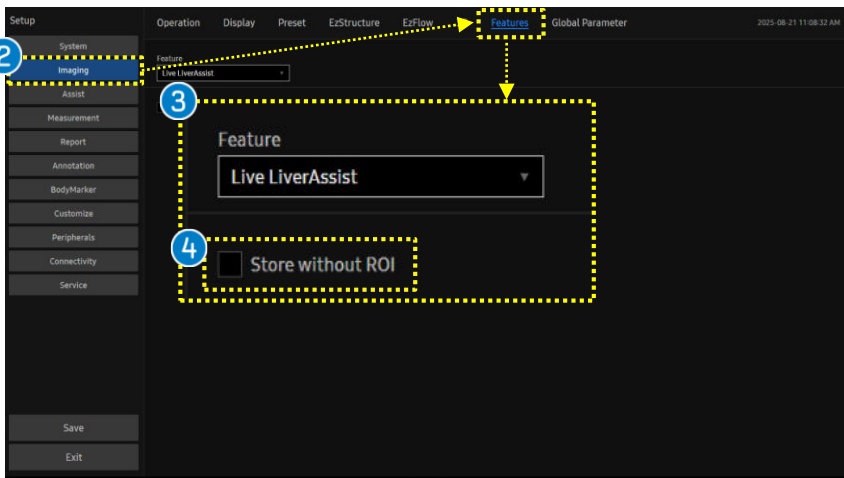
Setup

2

System

Imaging

Assist

Measurement

Report

Annotation

BodyMarker

Customize

Peripherals

Connectivity

Service

Save

Exit

Operation Display Preset EzStructure EzFlow Features Global Parameter

2025-08-21 11:08:32 AM

Feature

Live LiverAssist

3

Feature

Live LiverAssist

4

Store without ROI